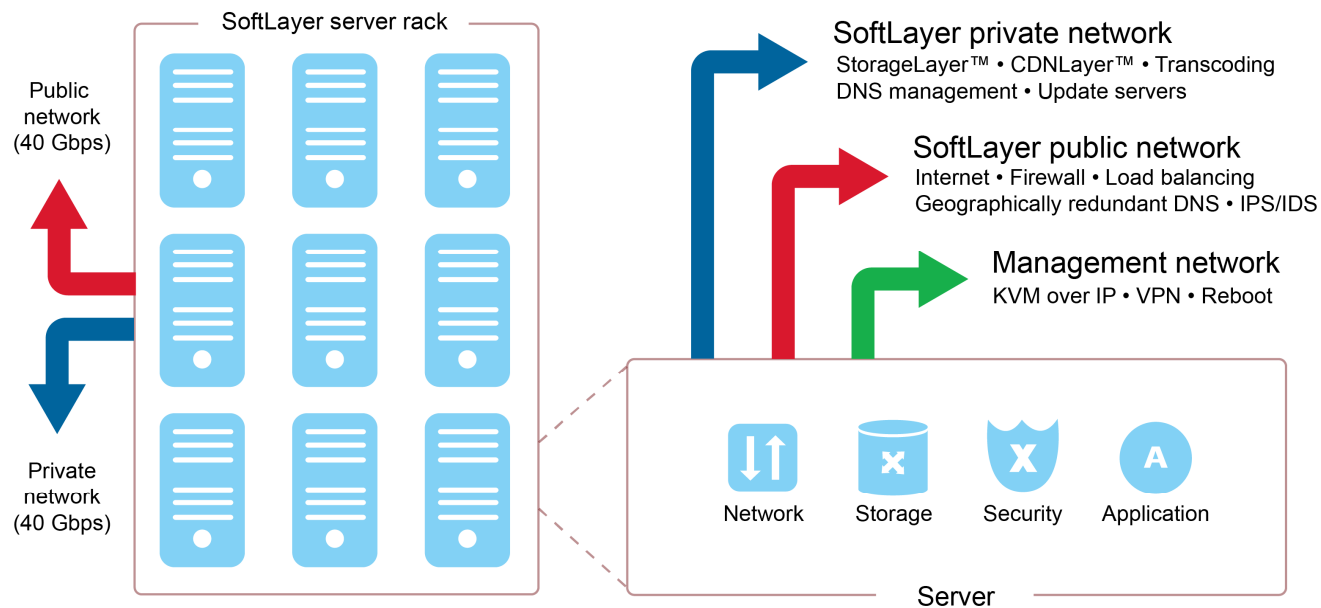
SoftLayer server rack

Public network (40 Gbps)

Private network (40 Gbps)

SoftLayer private network
StorageLayer™ • CDNLayer™ • Transcoding
DNS management • Update servers

SoftLayer public network
Internet • Firewall • Load balancing
Geographically redundant DNS • IPS/IDS

Management network
KVM over IP • VPN • Reboot

X

A

Network

Storage

Security

Application

Server